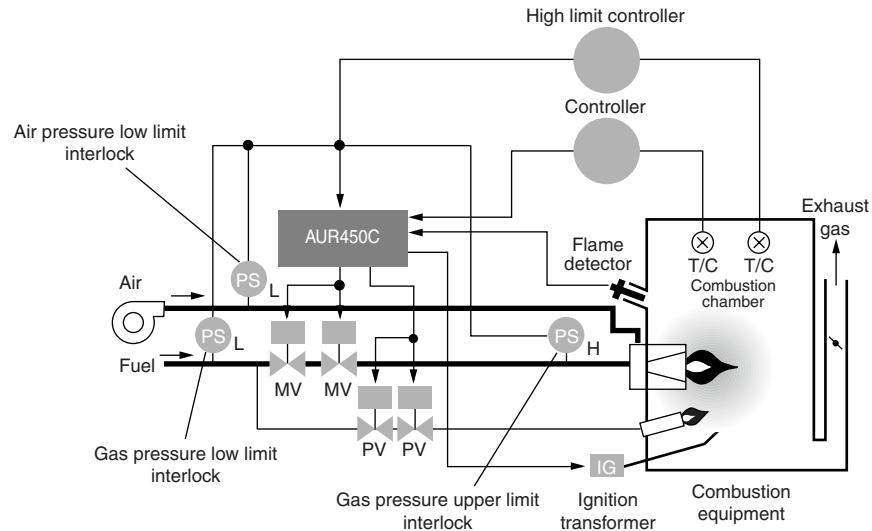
High limit controller

Controller

Air pressure low limit interlock

AUR450C

Flame detector

Exhaust gas

T/C T/C
Combustion chamber

Air

PS L

PS L

Fuel

MV MV

PS H

PV PV

Gas pressure low limit interlock

Gas pressure upper limit interlock

IG

Ignition transformer

Combustion equipment